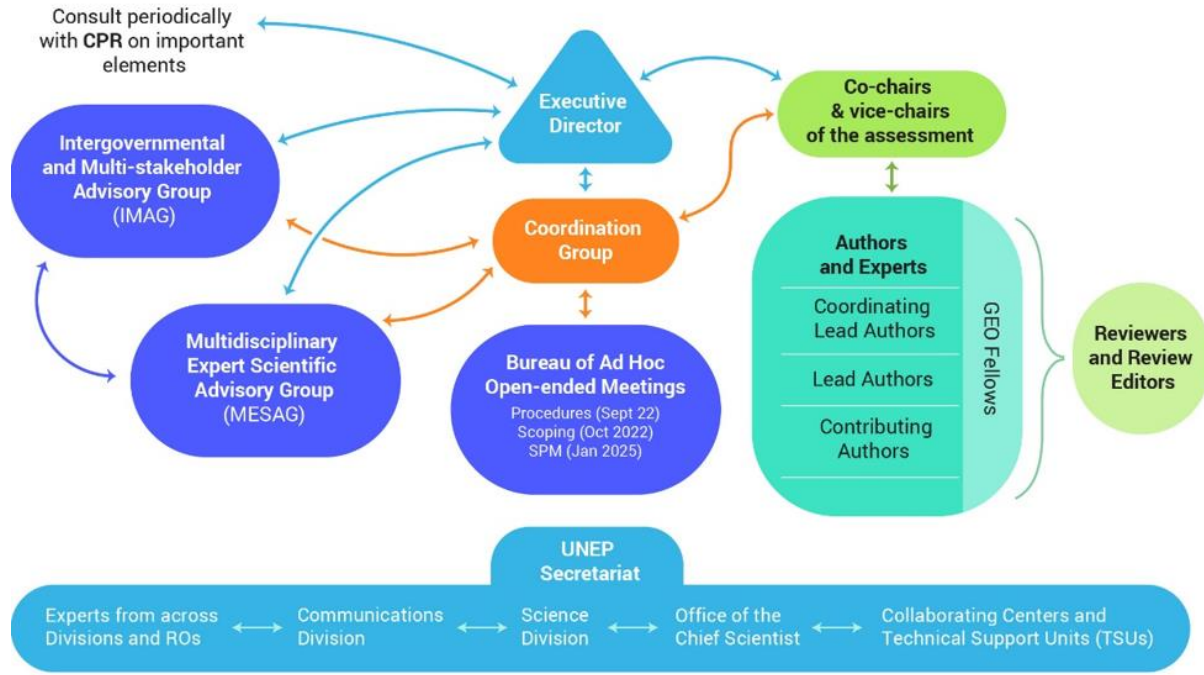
Consult periodically with **CPR** on important elements

Executive Director

Co-chairs & vice-chairs of the assessment

Intergovernmental and Multi-stakeholder Advisory Group (IMAG)

Coordination Group

Authors and Experts

Coordinating Lead Authors

Lead Authors

Contributing Authors

GEO Fellows

Reviewers and Review Editors

Multidisciplinary Expert Scientific Advisory Group (MESAG)

Bureau of Ad Hoc Open-ended Meetings
Procedures (Sept 22)
Scoping (Oct 2022)
SPM (Jan 2025)

UNEP Secretariat

Experts from across Divisions and ROs ⟷ Communications Division ⟷ Science Division ⟷ Office of the Chief Scientist ⟷ Collaborating Centers and Technical Support Units (TSUs)